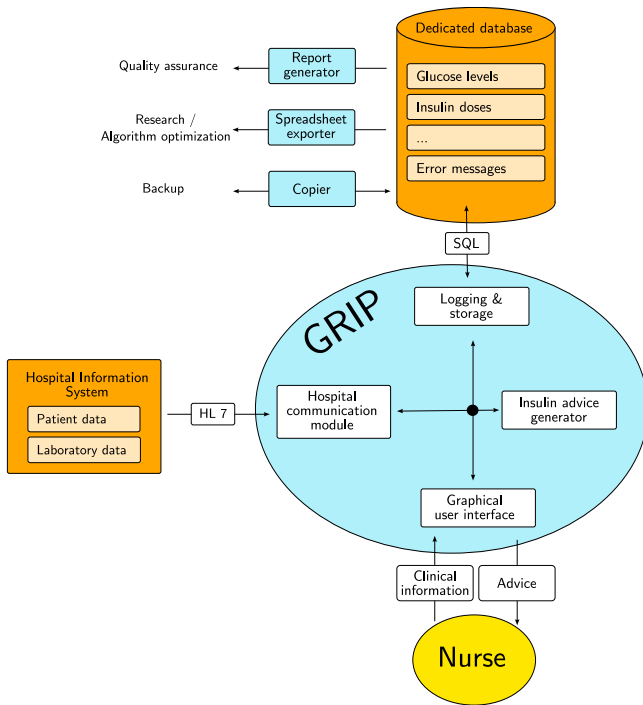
Dedicated database

Glucose levels

Insulin doses

...

Error messages

Quality assurance

Report generator

Research / Algorithm optimization

Spreadsheet exporter

Backup

Copier

SQL

GRIP

Logging & storage

Hospital Information System

Patient data

Laboratory data

HL 7

Hospital communication module

Insulin advice generator

Graphical user interface

Clinical information

Advice

Nurse